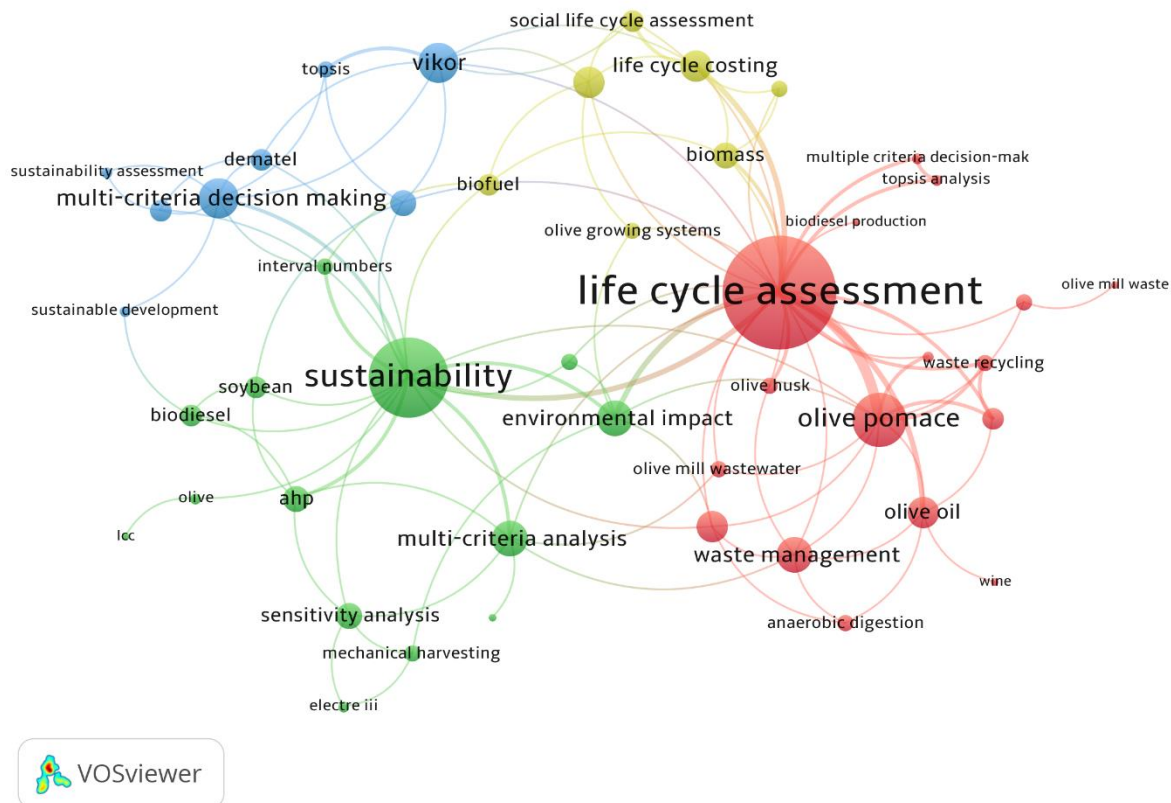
social life cycle assessment
vikor
topsis
life cycle costing
biomass
multiple criteria decision-mak
topsis analysis
dematel
sustainability assessment
multi-criteria decision making
biofuel
biodiesel production
olive growing systems
interval numbers
life cycle assessment
olive mill waste
sustainable development
sustainability
waste recycling
soybean
olive husk
biodiesel
environmental impact
olive pomace
olive mill wastewater
olive
ahp
olive oil
lcc
multi-criteria analysis
waste management
wine
sensitivity analysis
anaerobic digestion
mechanical harvesting
electre iii
VOSviewer